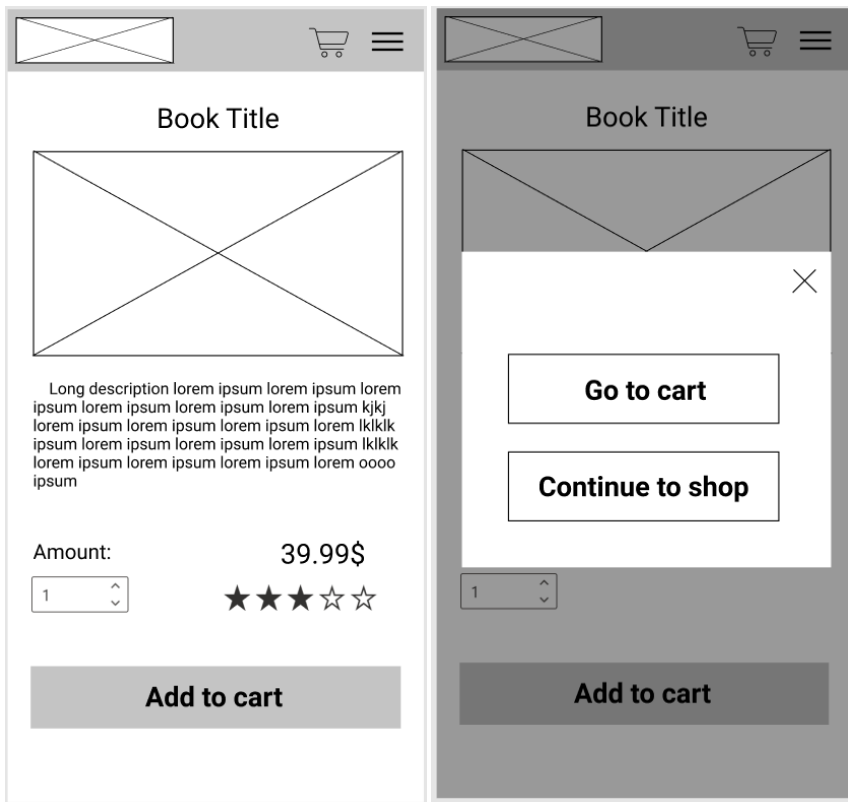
Book Title

Long description lorem ipsum lorem ipsum lorem ipsum lorem ipsum lorem ipsum lorem ipsum kjkj lorem ipsum lorem ipsum lorem ipsum lorem lklklk ipsum lorem ipsum lorem ipsum lorem ipsum lklklk lorem ipsum lorem ipsum lorem ipsum lorem oooo ipsum

Amount:

39.99$

1

★★★☆☆

Add to cart

Book Title

Go to cart

Continue to shop

1

Add to cart